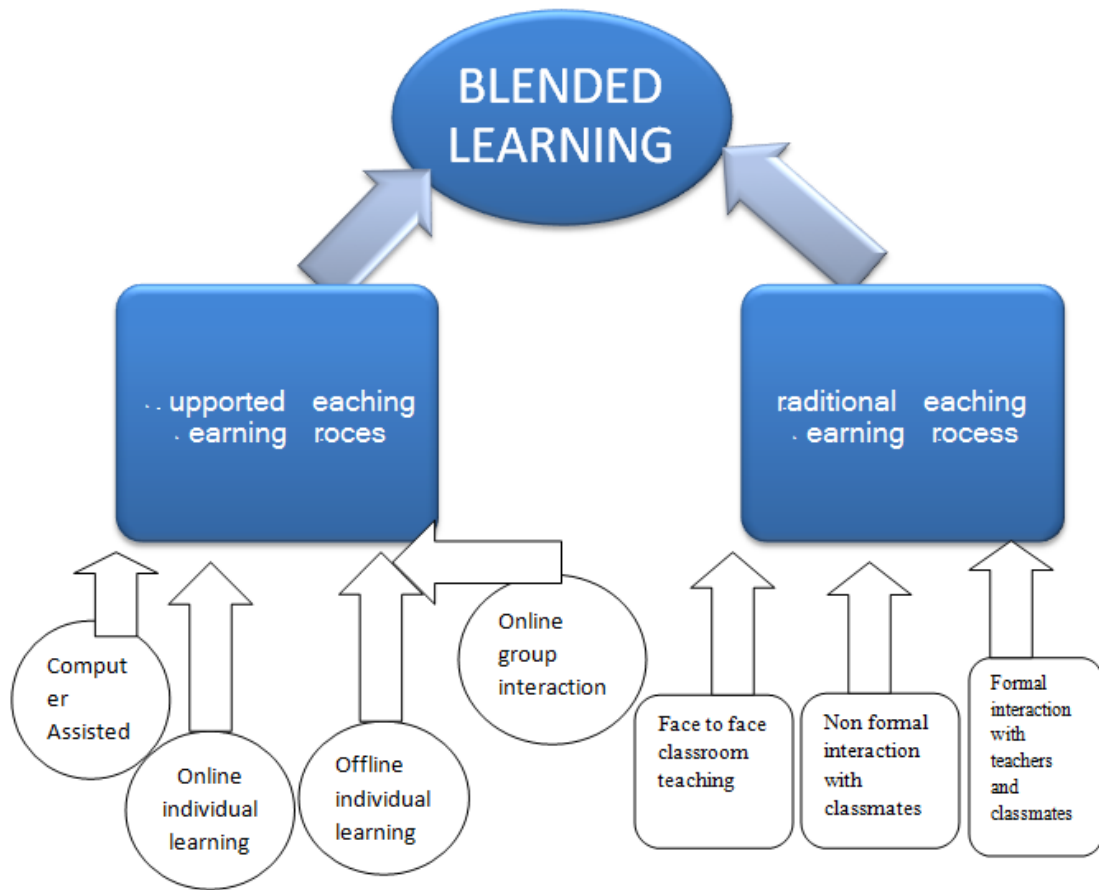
BLENDED LEARNING

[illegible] upported eaching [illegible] earning roces

raditional eaching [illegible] earning rocess

Comput er Assisted

Online individual learning

Offline individual learning

Online group interaction

Face to face classroom teaching

Non formal interaction with classmates

Formal interaction with teachers and classmates